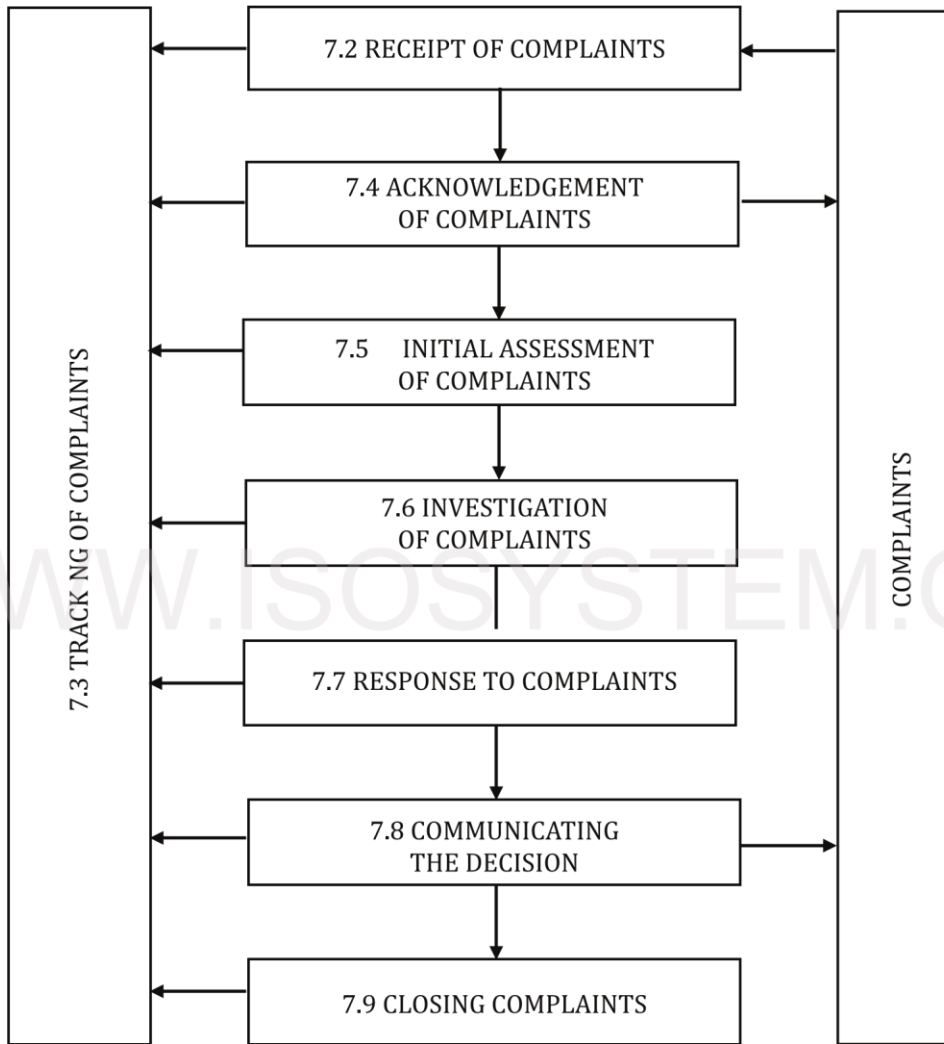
7.3 TRACK NG OF COMPLAINTS

7.2 RECEIPT OF COMPLAINTS

7.4 ACKNOWLEDGEMENT OF COMPLAINTS

7.5 INITIAL ASSESSMENT OF COMPLAINTS

7.6 INVESTIGATION OF COMPLAINTS

7.7 RESPONSE TO COMPLAINTS

7.8 COMMUNICATING THE DECISION

7.9 CLOSING COMPLAINTS

COMPLAINTS

WWW.ISOSYSTEM.C